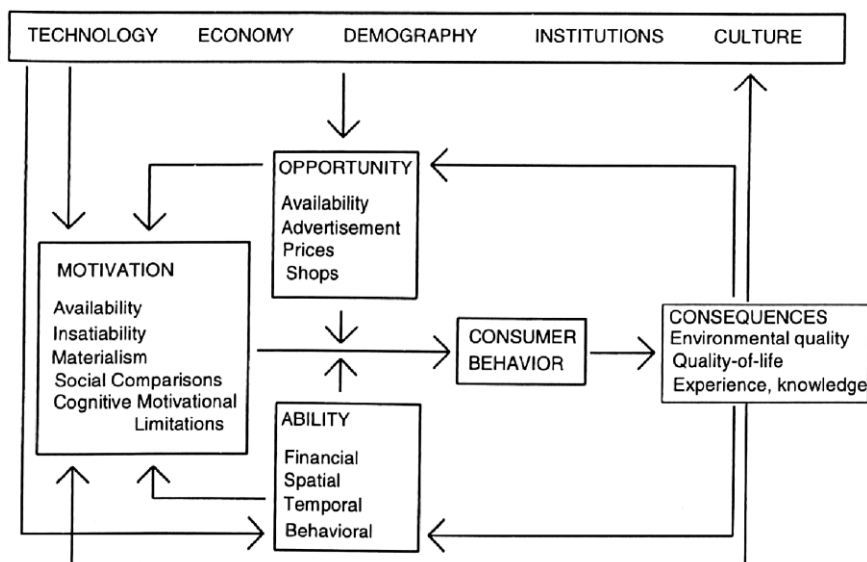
TECHNOLOGY ECONOMY DEMOGRAPHY INSTITUTIONS CULTURE

OPPORTUNITY
Availability
Advertisement
Prices
Shops

MOTIVATION
Availability
Insatiability
Materialism
Social Comparisons
Cognitive Motivational Limitations

CONSUMER BEHAVIOR

CONSEQUENCES
Environmental quality
Quality-of-life
Experience, knowledge

ABILITY
Financial
Spatial
Temporal
Behavioral